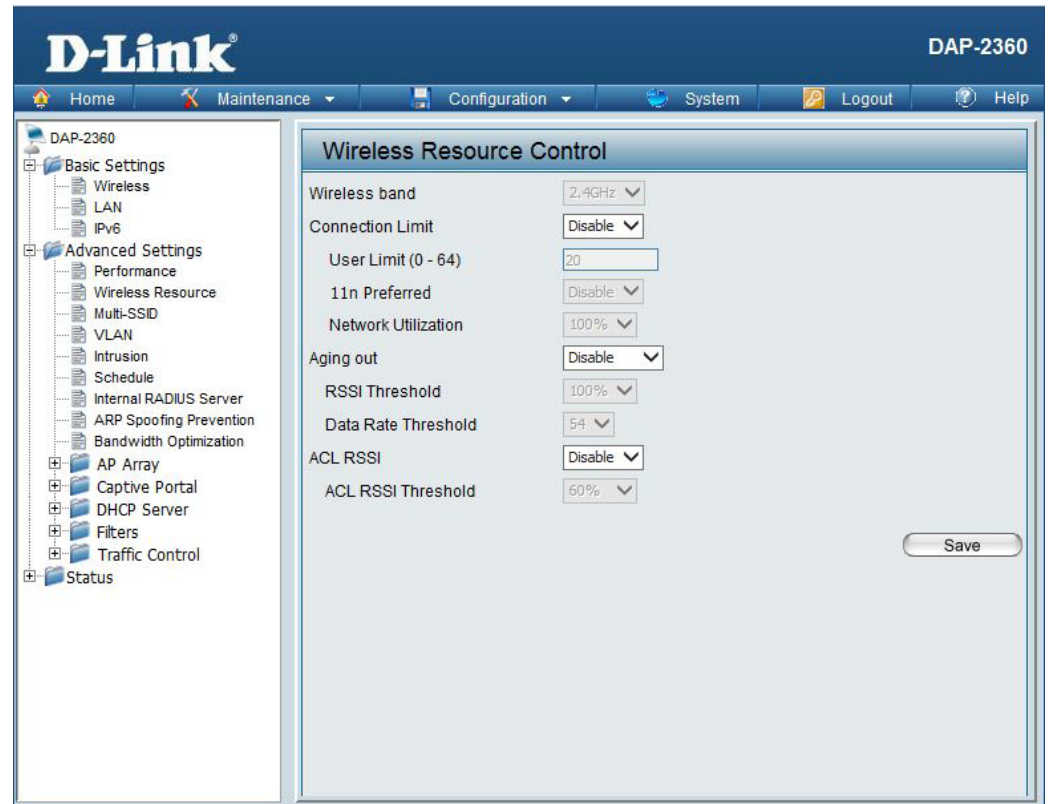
D-Link®

DAP-2360

Home Maintenance Configuration System Logout Help

DAP-2360
Basic Settings
Wireless
LAN
IPv6
Advanced Settings
Performance
Wireless Resource
Multi-SSID
VLAN
Intrusion
Schedule
Internal RADIUS Server
ARP Spoofing Prevention
Bandwidth Optimization
AP Array
Captive Portal
DHCP Server
Filters
Traffic Control
Status

Wireless Resource Control

| | |
|---|---|
| Wireless band | 2.4GHz |
| Connection Limit | Disable |
| User Limit (0 - 64) | 20 |
| 11n Preferred | Disable |
| Network Utilization | 100% |
| Aging out | Disable |
| RSSI Threshold | 100% |
| Data Rate Threshold | 54 |
| ACL RSSI | Disable |
| ACL RSSI Threshold | 60% |

Save